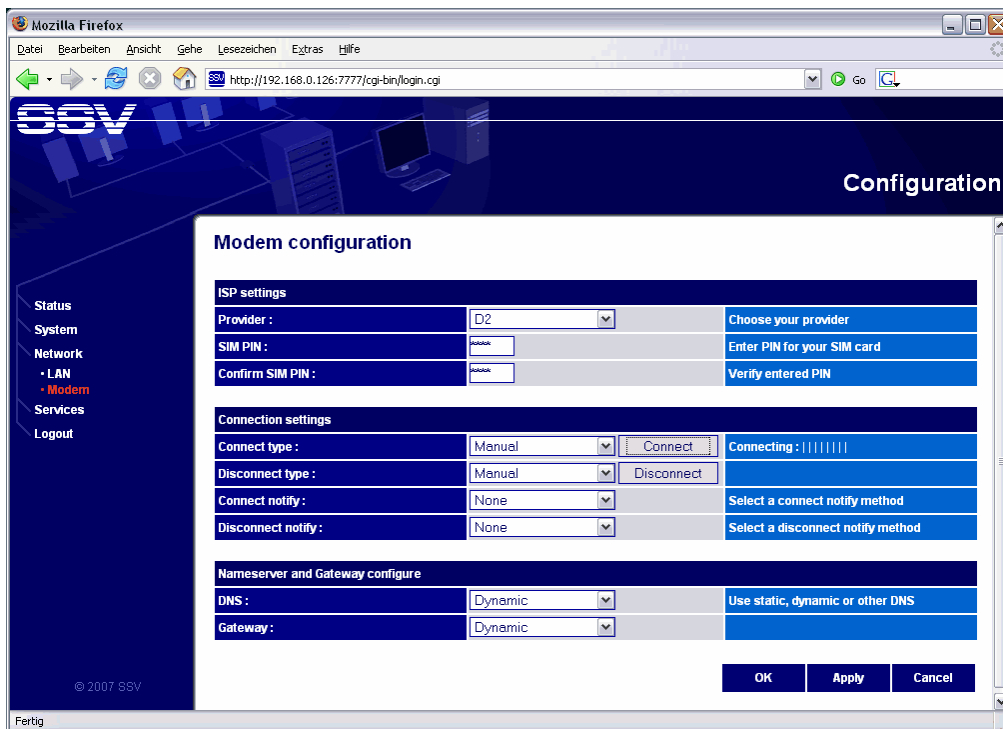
Mozilla Firefox

Datei Bearbeiten Ansicht Gehe Lesezeichen Extras Hilfe

http://192.168.0.126:7777/cgi-bin/login.cgi

Go

SSV

Configuration

Status
System
Network
• LAN
• Modem
Services
Logout

© 2007 SSV

Modem configuration

| ISP settings | | | |
|---|---|---|---|
| Provider : | D2 | | Choose your provider |
| SIM PIN : | **** | | Enter PIN for your SIM card |
| Confirm SIM PIN : | **** | | Verify entered PIN |

| Connection settings | | | |
|---|---|---|---|
| Connect type : | Manual | Connect | Connecting : \|\|\|\|\|\|\|\| |
| Disconnect type : | Manual | Disconnect | |
| Connect notify : | None | | Select a connect notify method |
| Disconnect notify : | None | | Select a disconnect notify method |

| Nameserver and Gateway configure | | |
|---|---|---|
| DNS : | Dynamic | Use static, dynamic or other DNS |
| Gateway : | Dynamic | |

OK Apply Cancel

Fertig